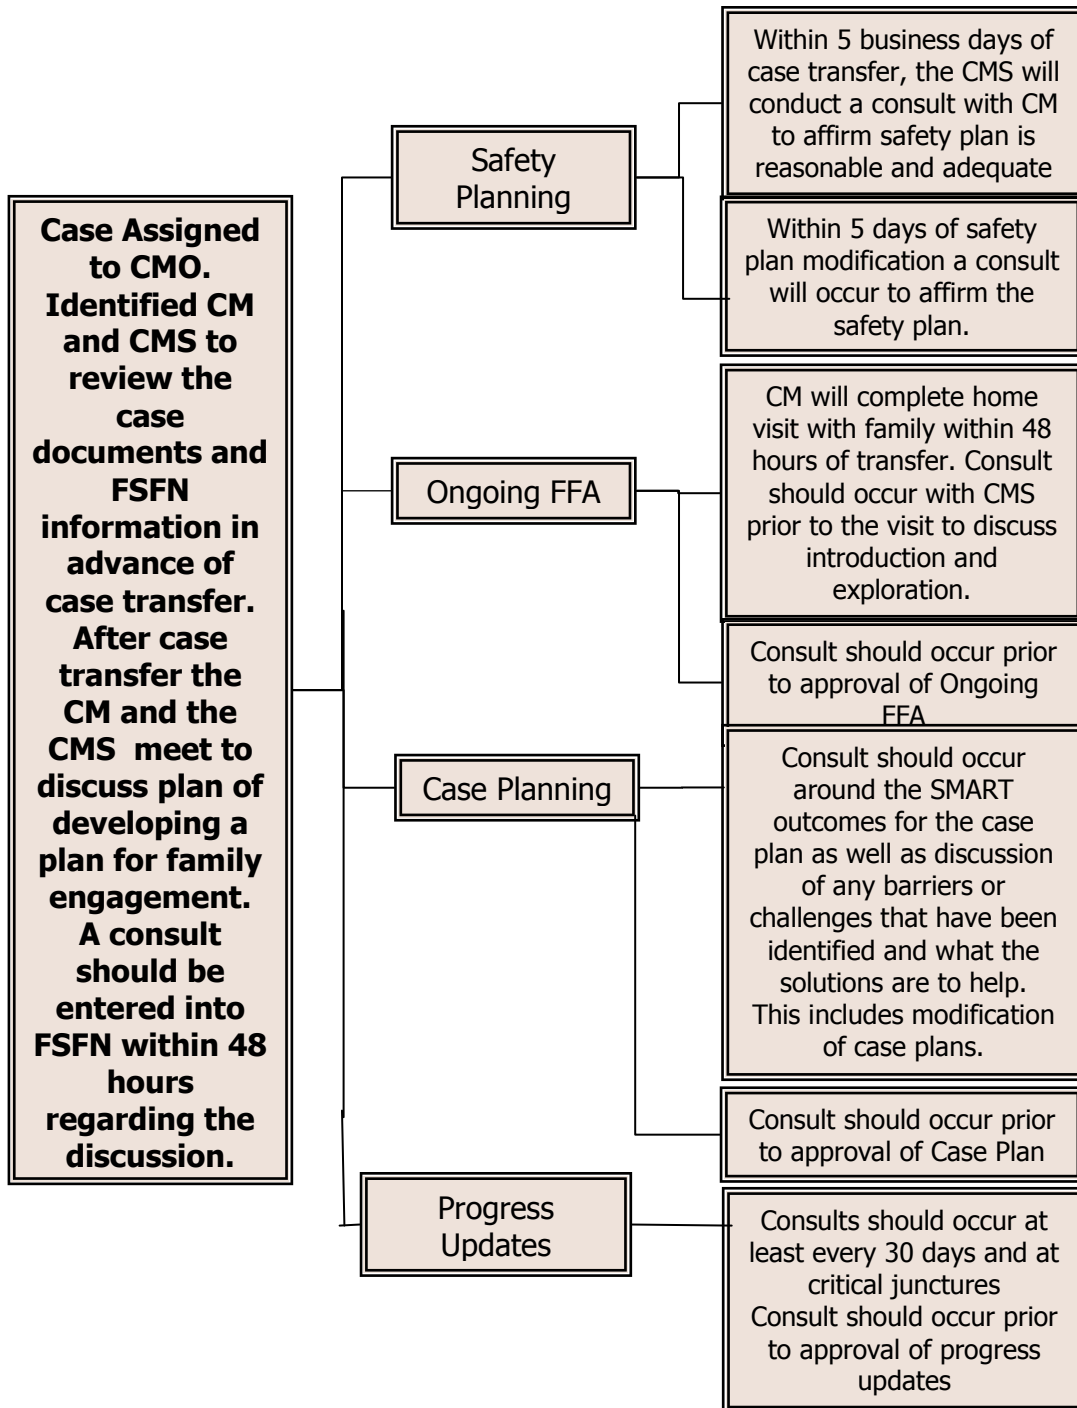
Case Assigned to CMO. Identified CM and CMS to review the case documents and FSFN information in advance of case transfer. After case transfer the CM and the CMS meet to discuss plan of developing a plan for family engagement. A consult should be entered into FSFN within 48 hours regarding the discussion.

Safety Planning

Within 5 business days of case transfer, the CMS will conduct a consult with CM to affirm safety plan is reasonable and adequate

Within 5 days of safety plan modification a consult will occur to affirm the safety plan.

Ongoing FFA

CM will complete home visit with family within 48 hours of transfer. Consult should occur with CMS prior to the visit to discuss introduction and exploration.

Consult should occur prior to approval of Ongoing FFA

Case Planning

Consult should occur around the SMART outcomes for the case plan as well as discussion of any barriers or challenges that have been identified and what the solutions are to help. This includes modification of case plans.

Consult should occur prior to approval of Case Plan

Progress Updates

Consults should occur at least every 30 days and at critical junctures Consult should occur prior to approval of progress updates